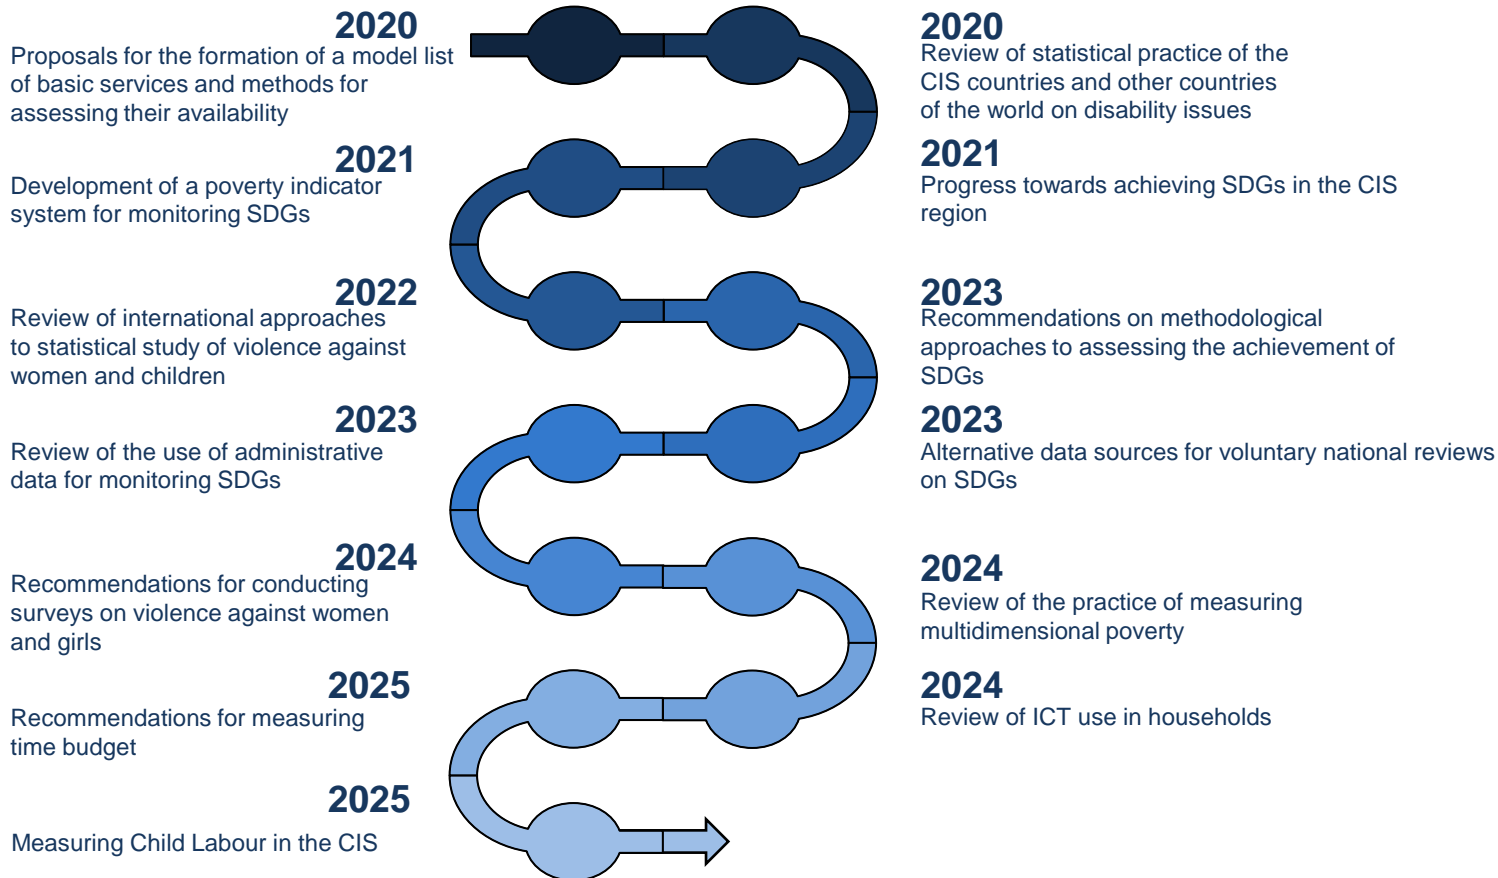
2020
Proposals for the formation of a model list of basic services and methods for assessing their availability

2020
Review of statistical practice of the CIS countries and other countries of the world on disability issues

2021
Development of a poverty indicator system for monitoring SDGs

2021
Progress towards achieving SDGs in the CIS region

2022
Review of international approaches to statistical study of violence against women and children

2023
Recommendations on methodological approaches to assessing the achievement of SDGs

2023
Review of the use of administrative data for monitoring SDGs

2023
Alternative data sources for voluntary national reviews on SDGs

2024
Recommendations for conducting surveys on violence against women and girls

2024
Review of the practice of measuring multidimensional poverty

2025
Recommendations for measuring time budget

2024
Review of ICT use in households

2025
Measuring Child Labour in the CIS